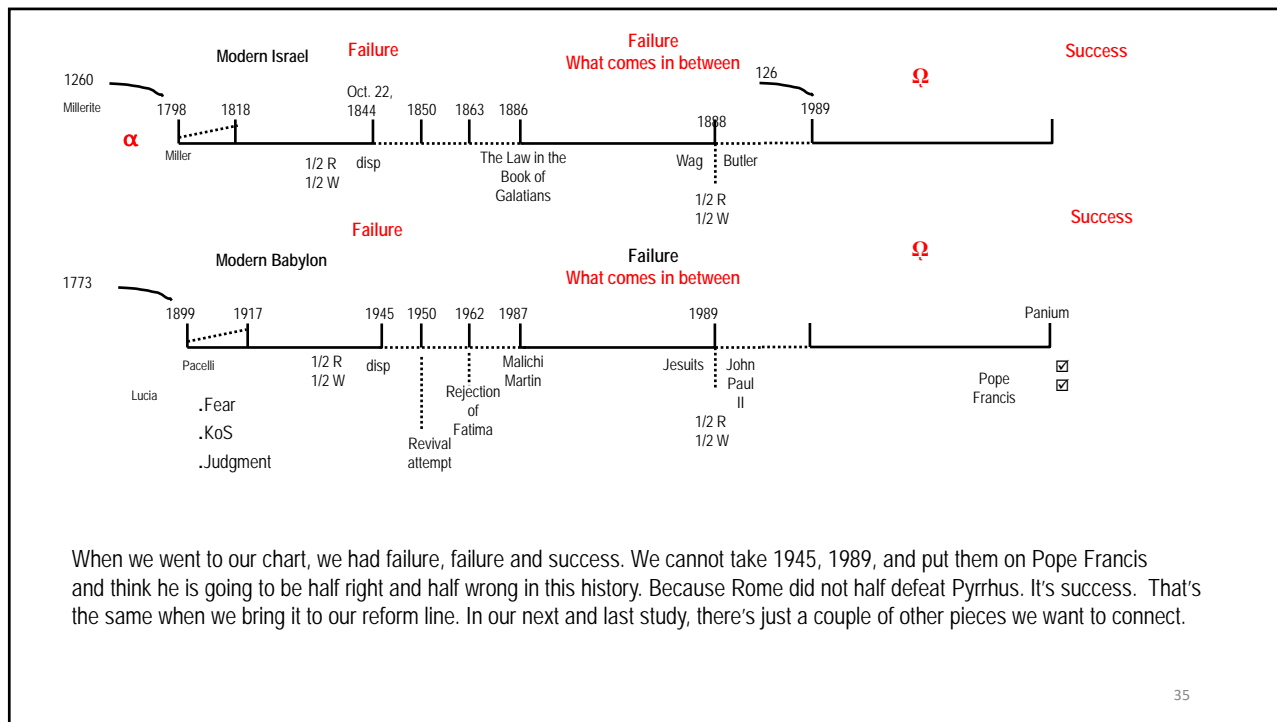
Modern Israel

Failure

Failure
What comes in between

Success

1260

Millerite

126

$\Omega$

$\alpha$

1798 1818 Oct. 22, 1844 1850 1863 1886 1888 1989

Miller

1/2 R
1/2 W

disp

The Law in the Book of Galatians

Wag Butler

1/2 R
1/2 W

Failure

Success

Modern Babylon

Failure
What comes in between

$\Omega$

1773

1899 1917 1945 1950 1962 1987 1989 Panium

Pacelli

1/2 R
1/2 W

disp

Malichi Martin

Jesuits John Paul II

Lucia

.Fear
.KoS
.Judgment

Rejection of Fatima

Revival attempt

1/2 R
1/2 W

Pope Francis

☑
☑

When we went to our chart, we had failure, failure and success. We cannot take 1945, 1989, and put them on Pope Francis and think he is going to be half right and half wrong in this history. Because Rome did not half defeat Pyrrhus. It's success. That's the same when we bring it to our reform line. In our next and last study, there's just a couple of other pieces we want to connect.

35